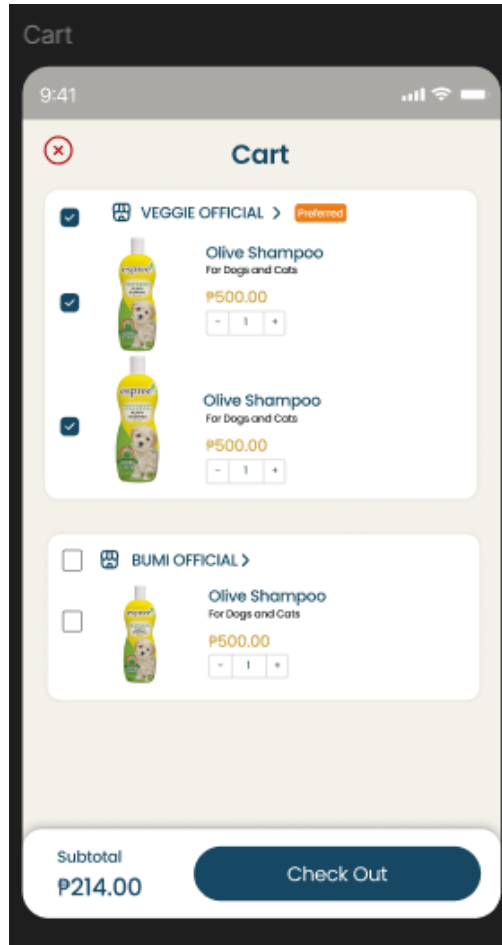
Cart

9:41

Cart

VEGGIE OFFICIAL > Preferred

espree

Olive Shampoo
For Dogs and Cats
₱500.00
- 1 +

espree

Olive Shampoo
For Dogs and Cats
₱500.00
- 1 +

BUMI OFFICIAL >

espree

Olive Shampoo
For Dogs and Cats
₱500.00
- 1 +

Subtotal
₱214.00

Check Out